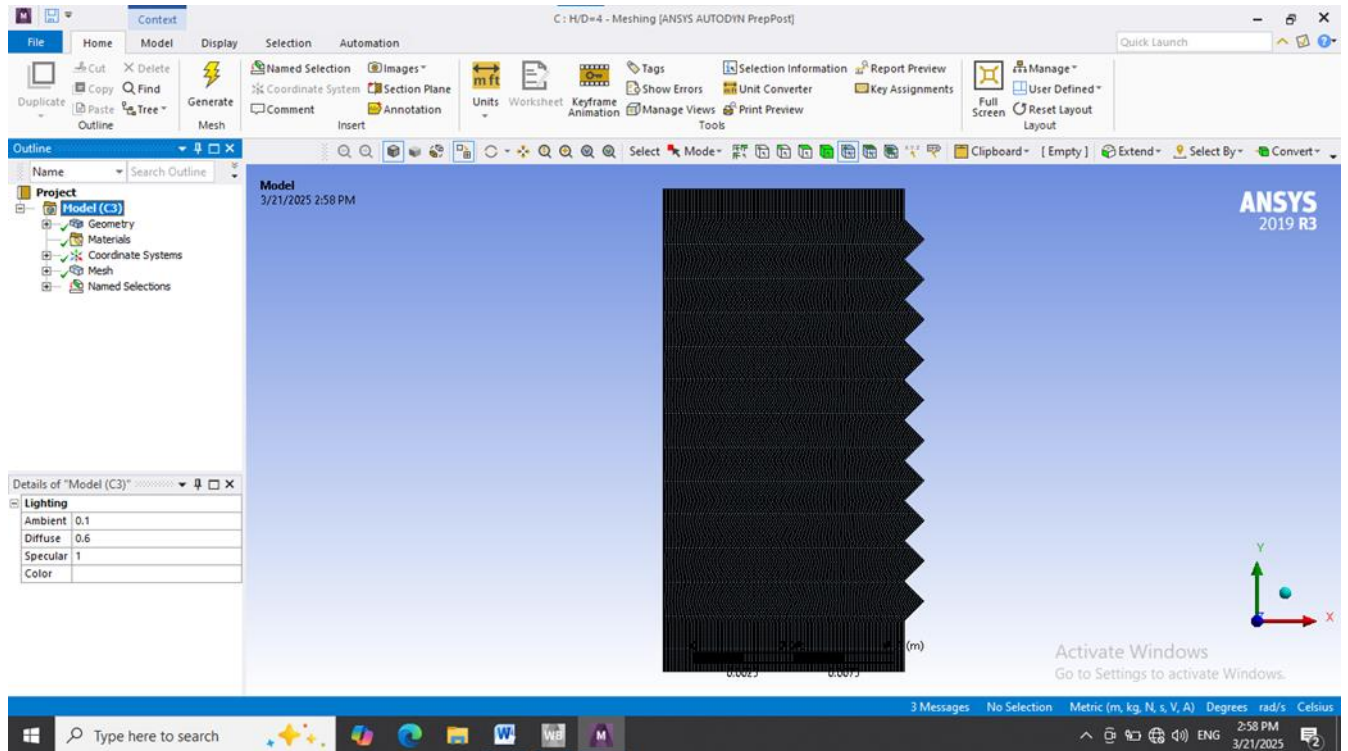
Context

C: H/D=4 - Meshing [ANSYS AUTODYN PrepPost]

File Home Model Display Selection Automation

Quick Launch

Duplicate Cut Copy Paste Delete Find Tree Outline

Generate Mesh

Named Selection Coordinate System Comment Images Section Plane Annotation Insert

Units Worksheet Keyframe Animation Tags Show Errors Manage Views Selection Information Unit Converter Print Preview Report Preview Key Assignments Tools

Full Screen Manage User Defined Reset Layout Layout

Outline

Name Search Outline

Select Mode Clipboard [Empty] Extend Select By Convert

Project
Model (C3)
Geometry
Materials
Coordinate Systems
Mesh
Named Selections

Model
3/21/2025 2:58 PM

ANSYS
2019 R3

0.0025 0.0075 (m)

Y
X

Activate Windows
Go to Settings to activate Windows.

Details of "Model (C3)"

| Lighting | |
|---|---|
| Ambient | 0.1 |
| Diffuse | 0.6 |
| Specular | 1 |
| Color | |

3 Messages No Selection Metric (m, kg, N, s, V, A) Degrees rad/s Celsius

Type here to search

ENG 2:58 PM 3/21/2025